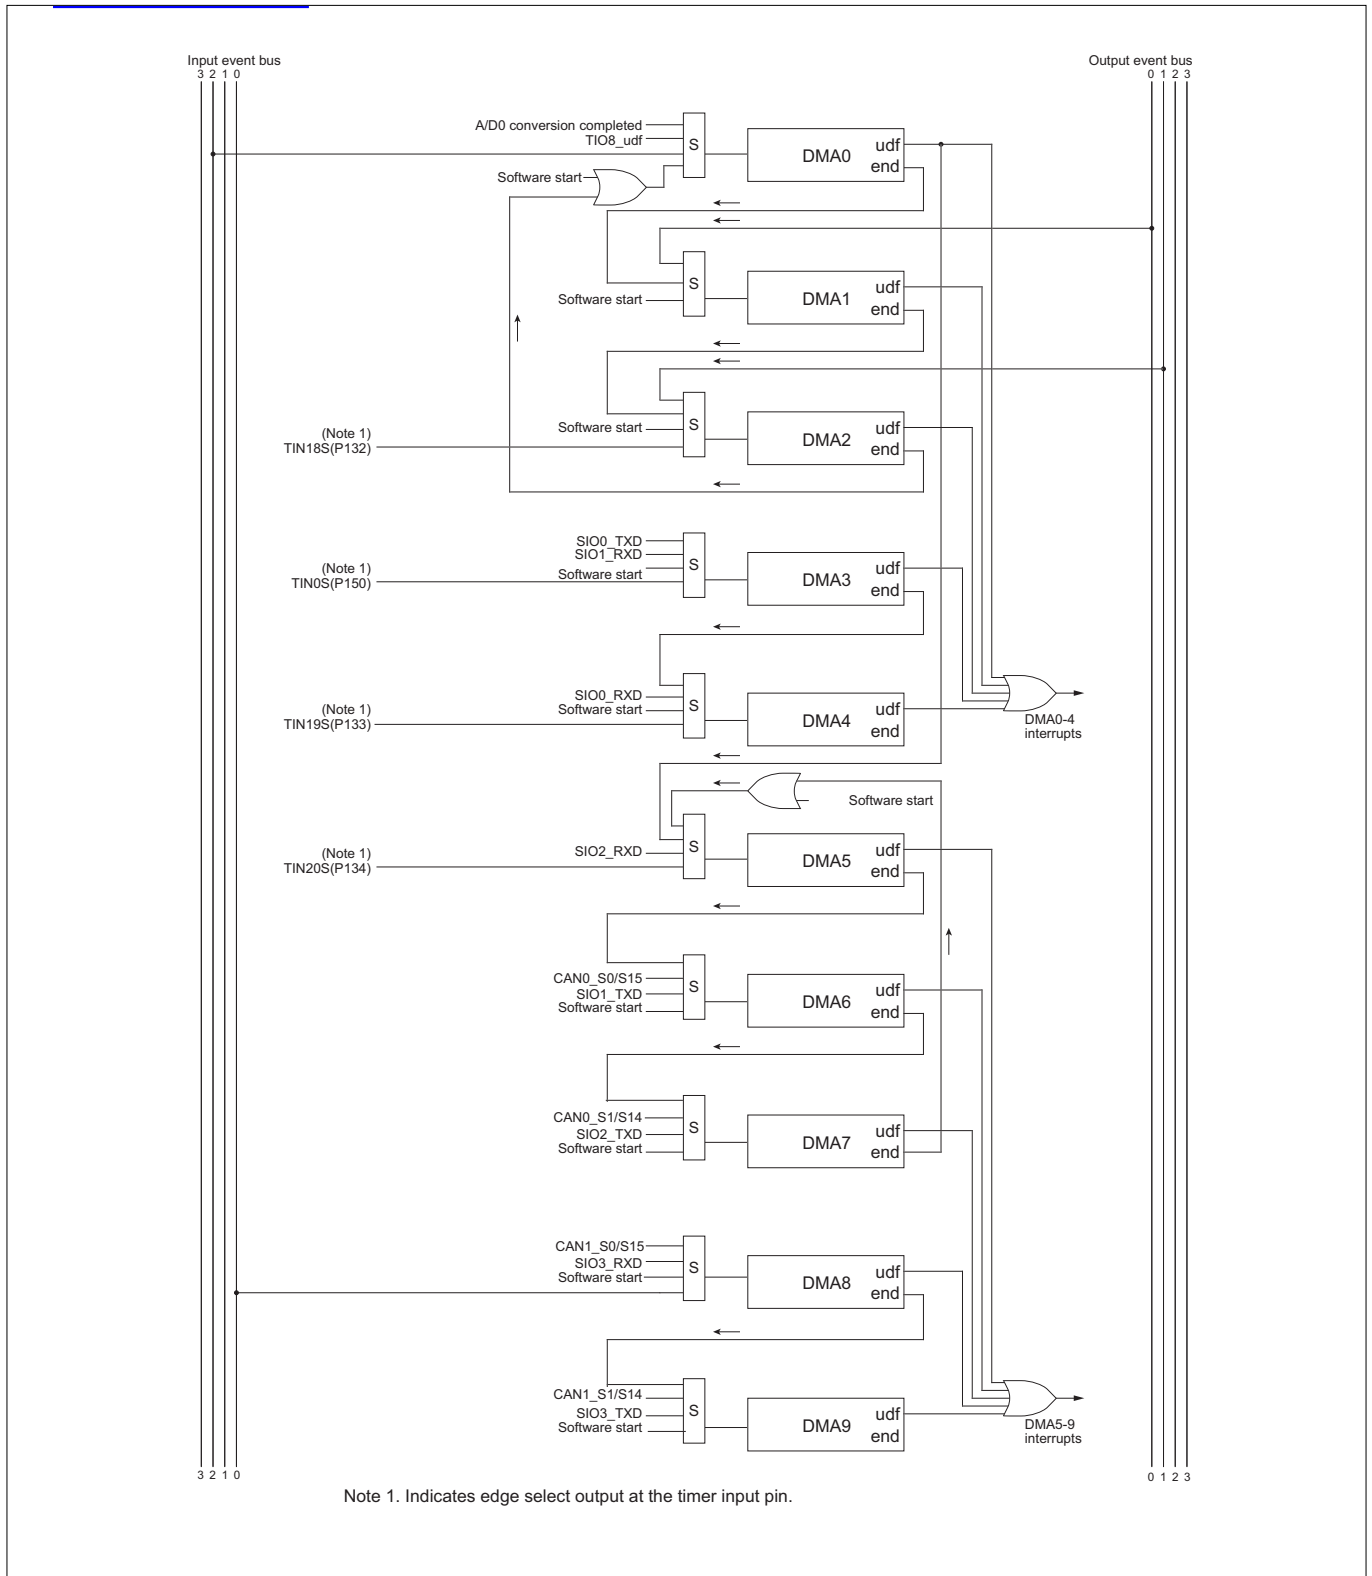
Input event bus
3 2 1 0

Output event bus
0 1 2 3

A/D0 conversion completed
TIO8_udf
S
DMA0
udf
end
Software start

S
Software start
DMA1
udf
end

Software start
S
(Note 1)
TIN18S(P132)
DMA2
udf
end

SIO0_TXD
SIO1_RXD
(Note 1)
TIN0S(P150)
Software start
S
DMA3
udf
end

SIO0_RXD
Software start
(Note 1)
TIN19S(P133)
S
DMA4
udf
end

DMA0-4 interrupts

Software start
(Note 1)
TIN20S(P134)
SIO2_RXD
S
DMA5
udf
end

CAN0_S0/S15
SIO1_TXD
Software start
S
DMA6
udf
end

CAN0_S1/S14
SIO2_TXD
Software start
S
DMA7
udf
end

CAN1_S0/S15
SIO3_RXD
Software start
S
DMA8
udf
end

CAN1_S1/S14
SIO3_TXD
Software start
S
DMA9
udf
end

DMA5-9 interrupts

3 2 1 0
0 1 2 3

Note 1. Indicates edge select output at the timer input pin.